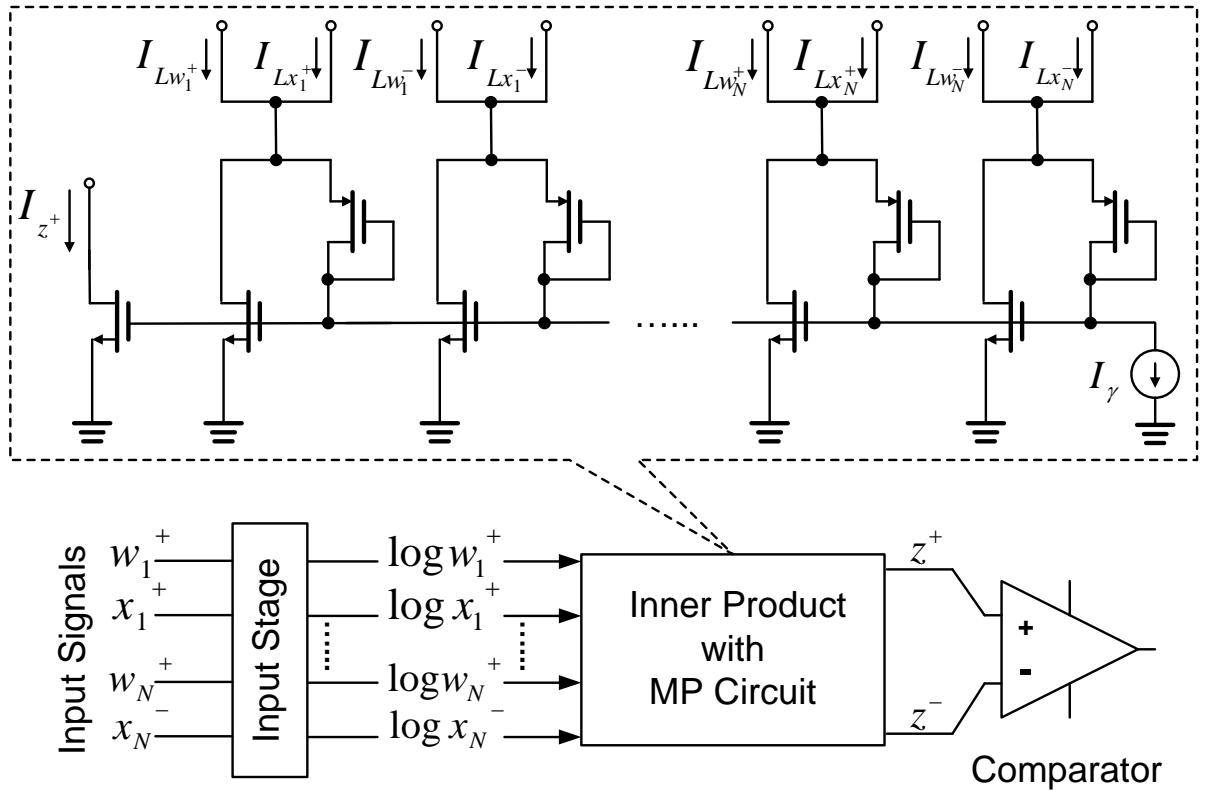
$I_{Lw_1^+}$ $I_{Lx_1^+}$ $I_{Lw_1^-}$ $I_{Lx_1^-}$ $I_{Lw_N^+}$ $I_{Lx_N^+}$ $I_{Lw_N^-}$ $I_{Lx_N^-}$

$I_{z^+}$

......

$I_{\gamma}$

Input Signals

$w_1^+$
$x_1^+$
$w_N^+$
$x_N^-$

Input Stage

$\log w_1^+$
$\log x_1^+$
$\log w_N^+$
$\log x_N^-$

Inner Product with MP Circuit

$z^+$
$z^-$

+
-

Comparator